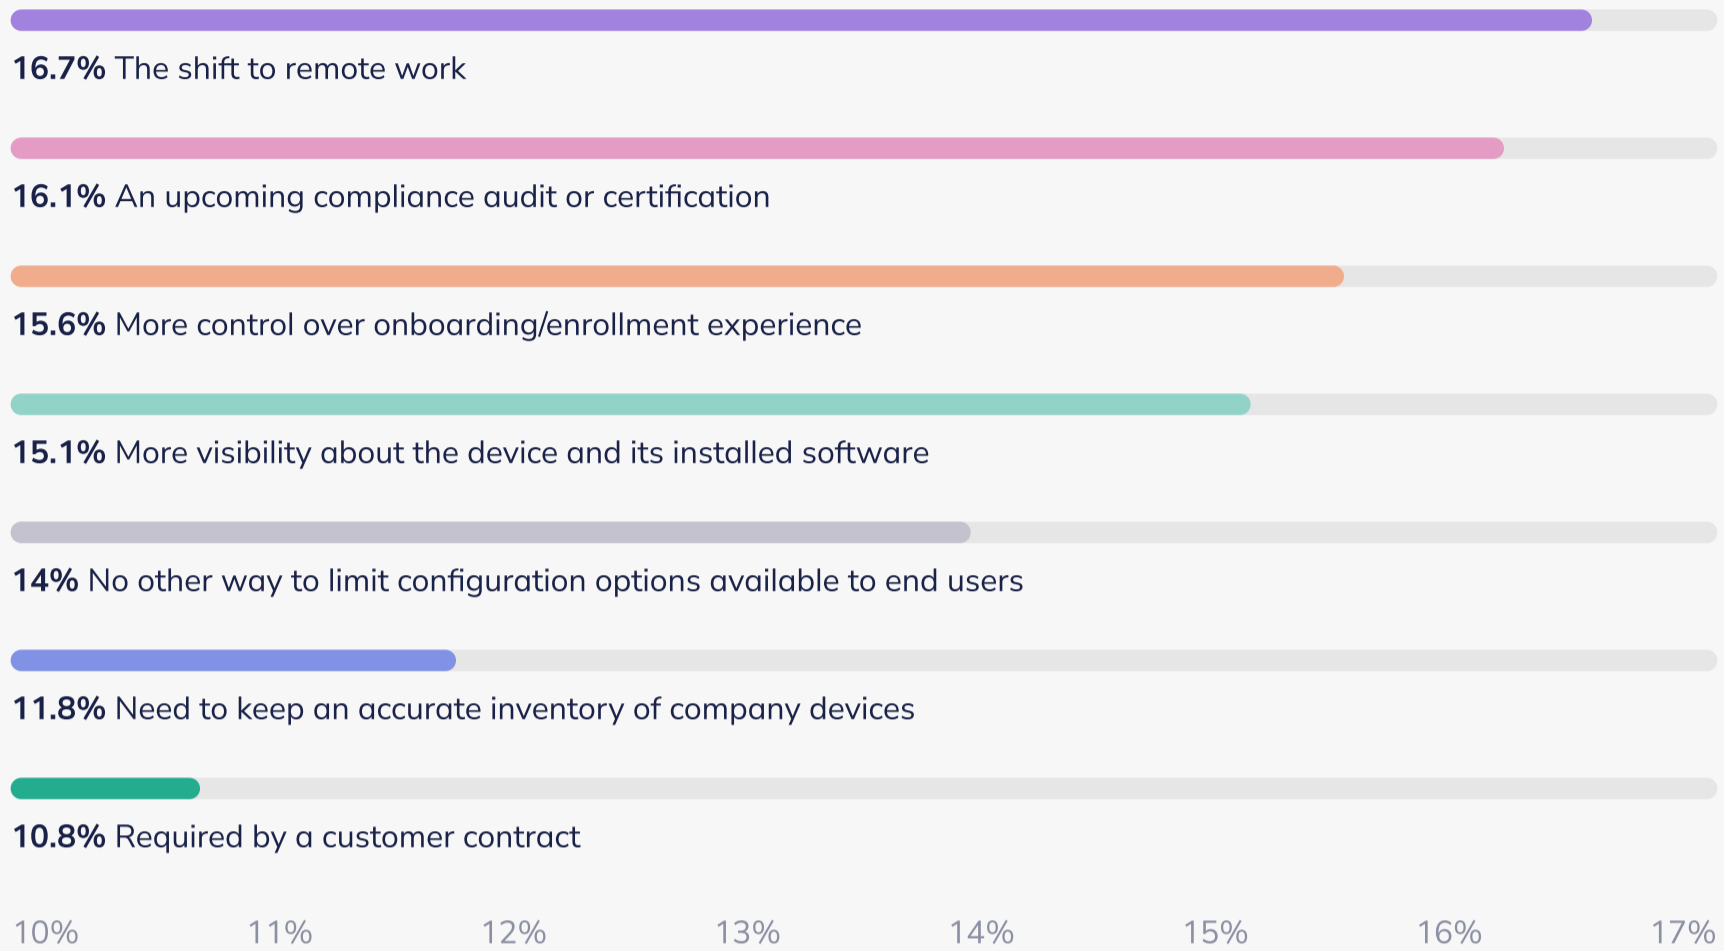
**16.7%** The shift to remote work

**16.1%** An upcoming compliance audit or certification

**15.6%** More control over onboarding/enrollment experience

**15.1%** More visibility about the device and its installed software

**14%** No other way to limit configuration options available to end users

**11.8%** Need to keep an accurate inventory of company devices

**10.8%** Required by a customer contract

10% 11% 12% 13% 14% 15% 16% 17%